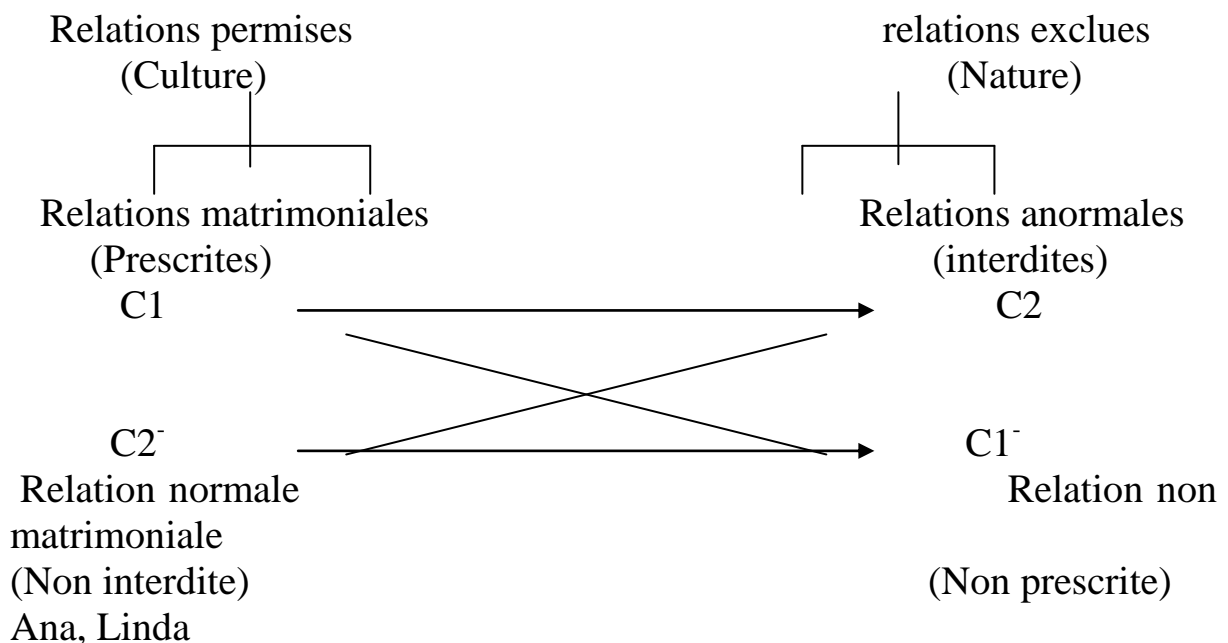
Relations permises
(Culture)

relations exclues
(Nature)

Relations matrimoniales
(Prescrites)
C1

Relations anormales
(interdites)
C2

$C2^-$
Relation normale

$C1^-$
Relation non

matrimoniale
(Non interdite)

(Non prescrite)

Ana, Linda